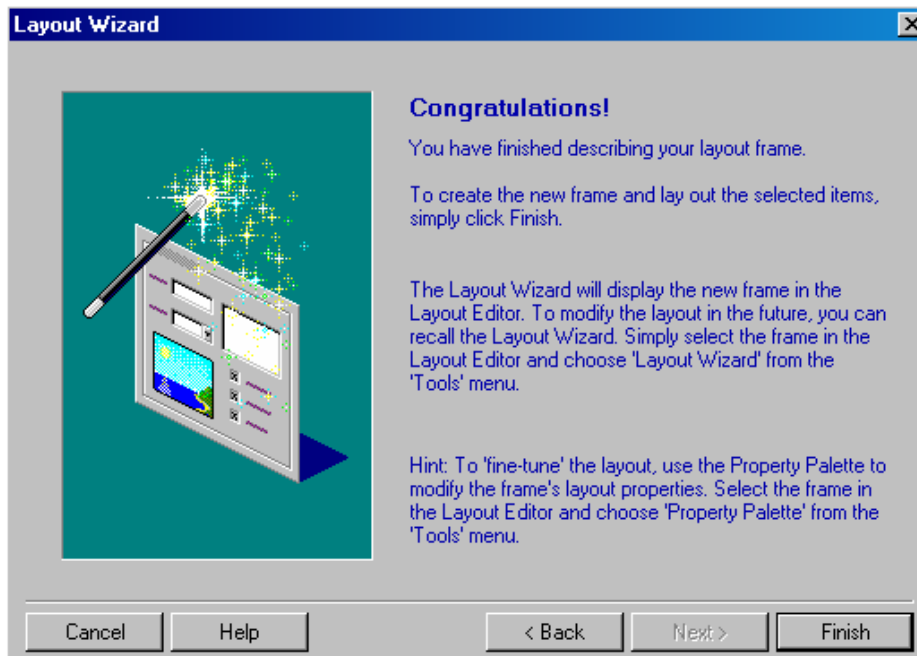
Layout Wizard

Congratulations!

You have finished describing your layout frame.

To create the new frame and lay out the selected items, simply click Finish.

The Layout Wizard will display the new frame in the Layout Editor. To modify the layout in the future, you can recall the Layout Wizard. Simply select the frame in the Layout Editor and choose 'Layout Wizard' from the 'Tools' menu.

Hint: To 'fine-tune' the layout, use the Property Palette to modify the frame's layout properties. Select the frame in the Layout Editor and choose 'Property Palette' from the 'Tools' menu.

Cancel Help < Back Next > Finish